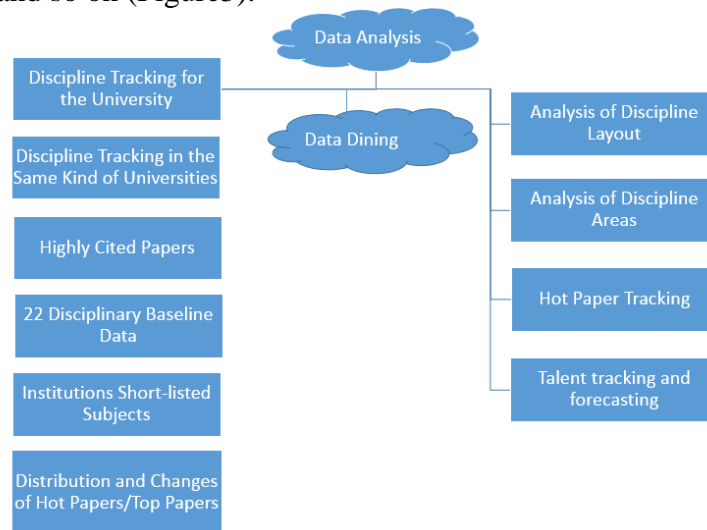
and so on (Figure3).

Data Analysis

Discipline Tracking for the University

Data Dining

Discipline Tracking in the Same Kind of Universities

Highly Cited Papers

22 Disciplinary Baseline Data

Institutions Short-listed Subjects

Distribution and Changes of Hot Papers/Top Papers

Analysis of Discipline Layout

Analysis of Discipline Areas

Hot Paper Tracking

Talent tracking and forecasting